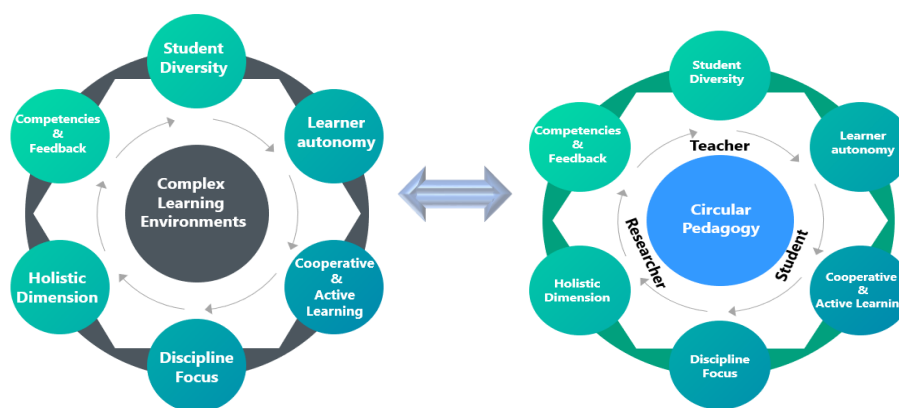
Student Diversity

Learner autonomy

Cooperative & Active Learning

Discipline Focus

Holistic Dimension

Competencies & Feedback

Complex Learning Environments

Student Diversity

Learner autonomy

Cooperative & Active Learning

Discipline Focus

Holistic Dimension

Competencies & Feedback

Teacher

Student

Researcher

Circular Pedagogy